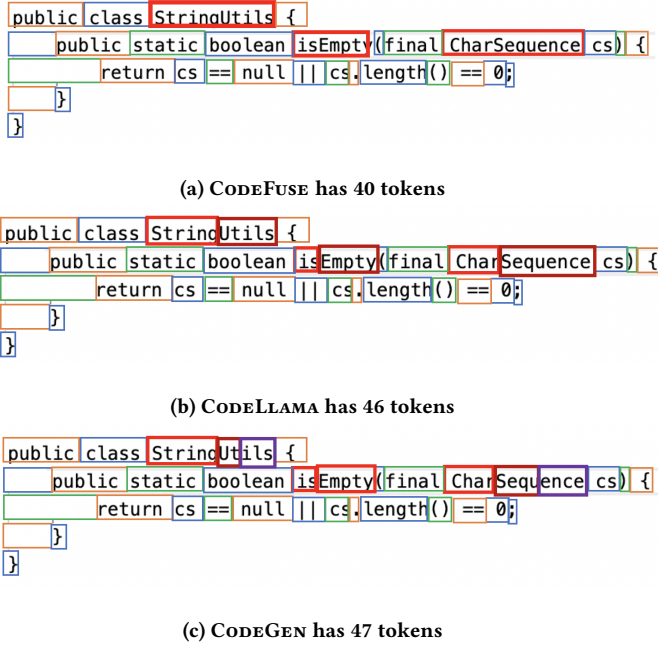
public class StringUtils {
    public static boolean isEmpty(final CharSequence cs) {
        return cs == null || cs.length() == 0;
    }
}

(a) CodeFuse has 40 tokens

public class StringUtils {
    public static boolean isEmpty(final CharSequence cs) {
        return cs == null || cs.length() == 0;
    }
}

(b) CodeLlama has 46 tokens

public class StringUtils {
    public static boolean isEmpty(final CharSequence cs) {
        return cs == null || cs.length() == 0;
    }
}

(c) CodeGen has 47 tokens